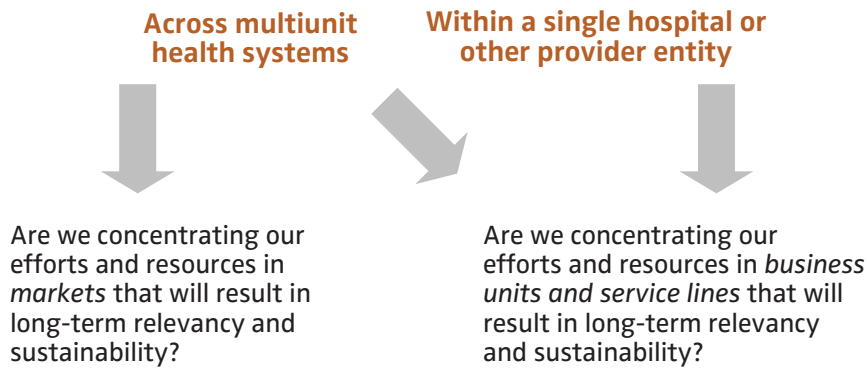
Across multiunit health systems

Within a single hospital or other provider entity

Are we concentrating our efforts and resources in *markets* that will result in long-term relevancy and sustainability?

Are we concentrating our efforts and resources in *business units and service lines* that will result in long-term relevancy and sustainability?